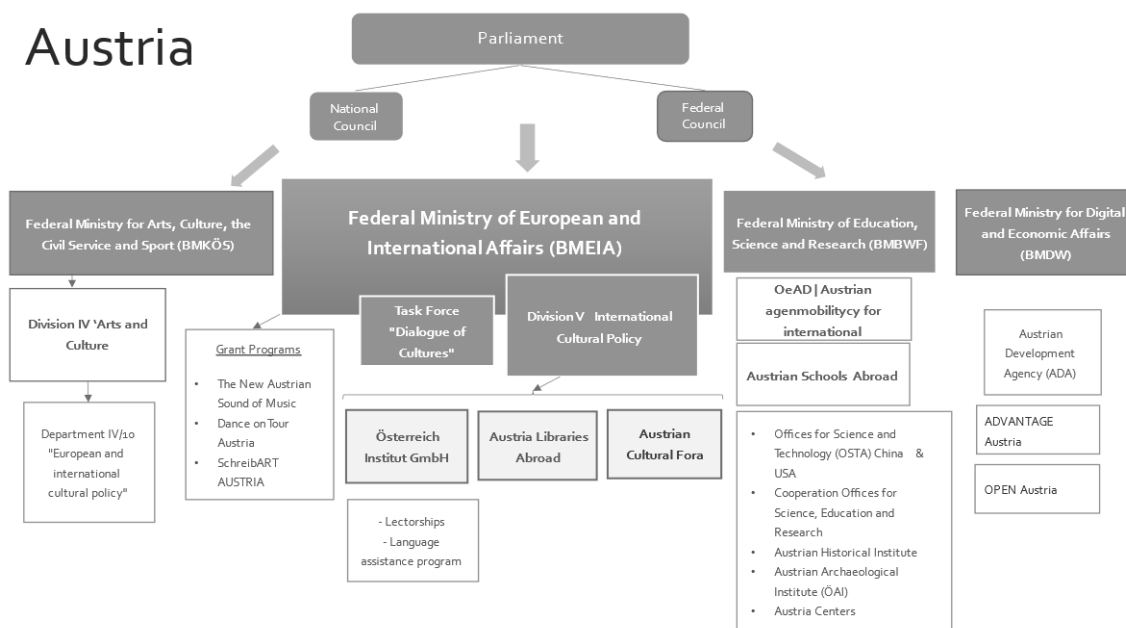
Austria

Parliament

National Council

Federal Council

Federal Ministry for Arts, Culture, the Civil Service and Sport (BMKÖS)

Federal Ministry of European and International Affairs (BMEIA)

Federal Ministry of Education, Science and Research (BMBWF)

Federal Ministry for Digital and Economic Affairs (BMDW)

Division IV 'Arts and Culture

Department IV/10 "European and international cultural policy"

Grant Programs

- The New Austrian Sound of Music
- Dance on Tour Austria
- SchreibART AUSTRIA

Task Force "Dialogue of Cultures"

Division V International Cultural Policy

Österreich Institut GmbH

Austria Libraries Abroad

Austrian Cultural Fora

- Lectorships
- Language assistance program

OeAD | Austrian agenmobilitycy for international

Austrian Schools Abroad

- Offices for Science and Technology (OSTA) China & USA
- Cooperation Offices for Science, Education and Research
- Austrian Historical Institute
- Austrian Archaeological Institute (ÖAI)
- Austria Centers

Austrian Development Agency (ADA)

ADVANTAGE Austria

OPEN Austria